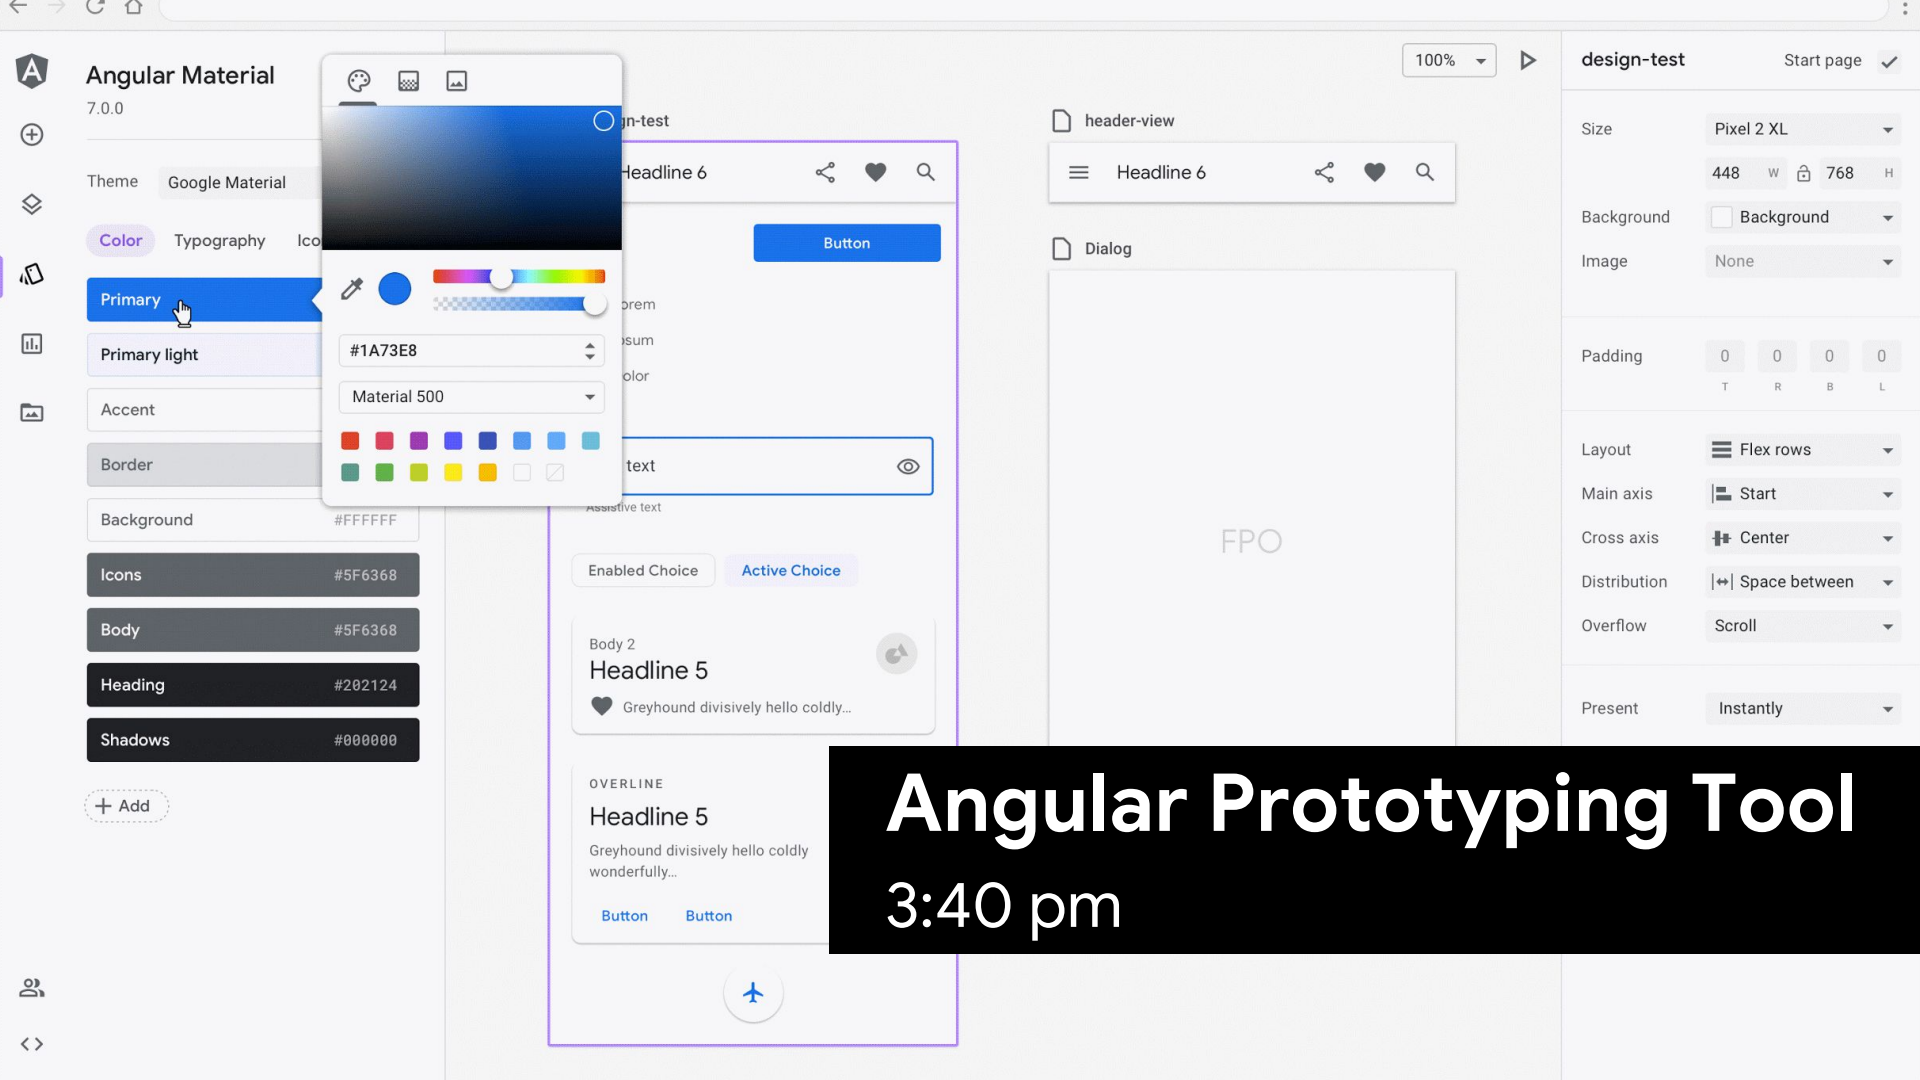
Angular Material
7.0.0

Theme Google Material

Color Typography Ico

Primary

Primary light

Accent

Border

Background #FFFFFF

Icons #5F6368

Body #5F6368

Heading #202124

Shadows #000000

+ Add

#1A73E8

Material 500

100%

gn-test

Headline 6

Button

orem

sum

olor

text

Assistive text

Enabled Choice Active Choice

Body 2
Headline 5
Greyhound divisively hello coldly...

OVERLINE
Headline 5
Greyhound divisively hello coldly wonderfully...

Button Button

header-view

Headline 6

Dialog

FPO

design-test Start page

Size Pixel 2 XL
448 W 768 H

Background Background

Image None

Padding 0 0 0 0
T R B L

Layout Flex rows

Main axis Start

Cross axis Center

Distribution Space between

Overflow Scroll

Present Instantly

Angular Prototyping Tool

3:40 pm